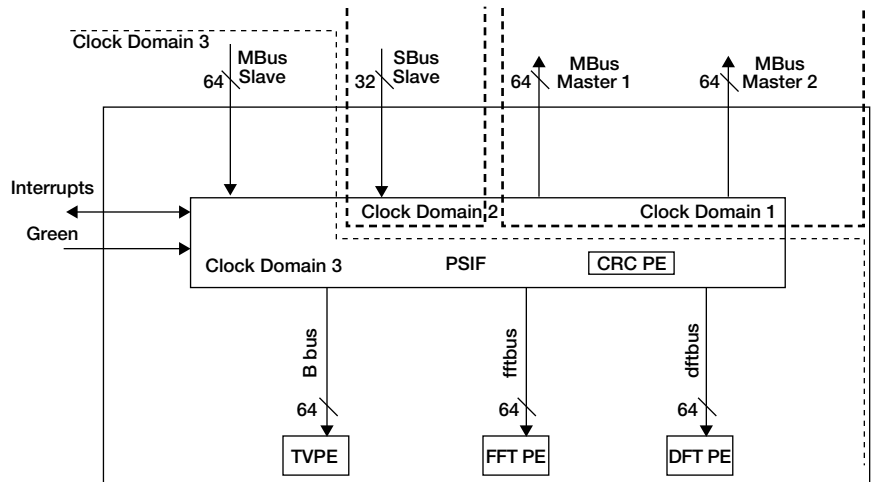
Clock Domain 3

64 MBus Slave

32 SBus Slave

64 MBus Master 1

64 MBus Master 2

Interrupts

Green

Clock Domain 2

Clock Domain 1

Clock Domain 3

PSIF

CRC PE

B bus

fftbus

dftbus

64

64

64

TVPE

FFT PE

DFT PE